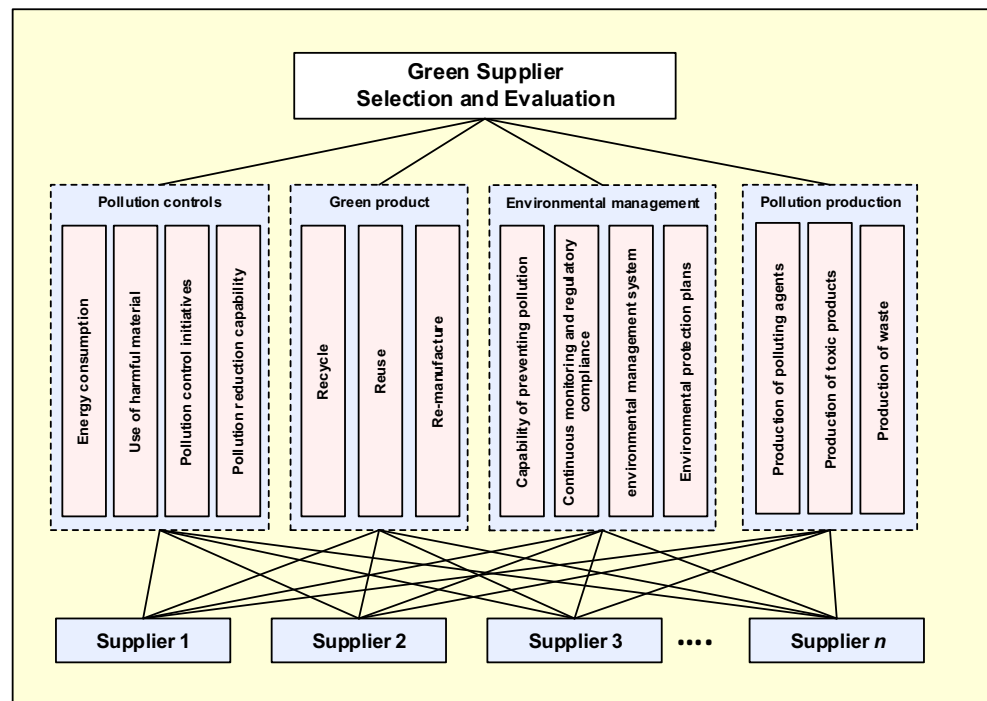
Green Supplier
Selection and Evaluation

Pollution controls

Energy consumption

Use of harmful material

Pollution control initiatives

Pollution reduction capability

Green product

Recycle

Reuse

Re-manufacture

Environmental management

Capability of preventing pollution

Continuous monitoring and regulatory compliance

environmental management system

Environmental protection plans

Pollution production

Production of polluting agents

Production of toxic products

Production of waste

Supplier 1

Supplier 2

Supplier 3

....

Supplier $n$